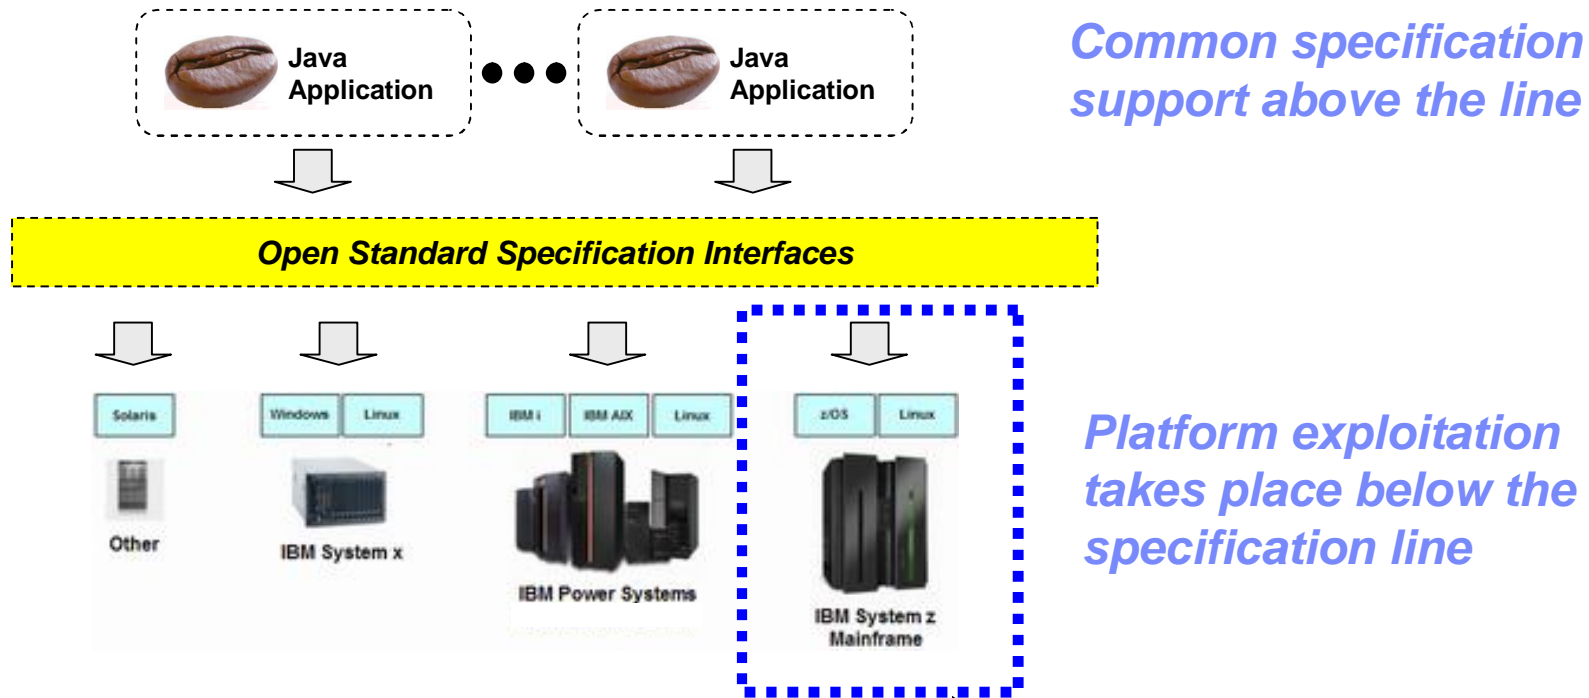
Java Application

Java Application

Common specification support above the line

Open Standard Specification Interfaces

Solaris

Other

Windows

Linux

IBM System x

IBM i

IBM AIX

Linux

IBM Power Systems

z/OS

Linux

IBM System z Mainframe

Platform exploitation takes place below the specification line